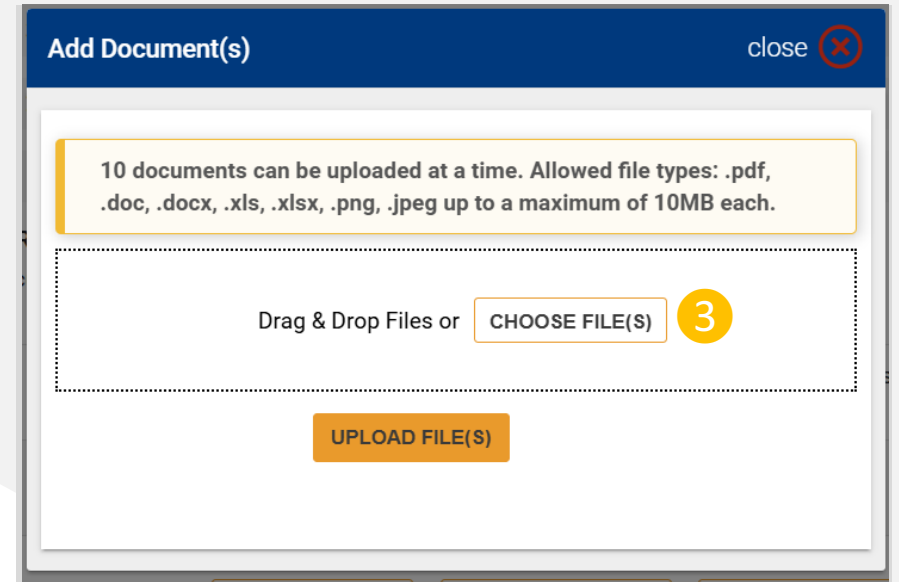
Add Document(s)

close

10 documents can be uploaded at a time. Allowed file types: .pdf, .doc, .docx, .xls, .xlsx, .png, .jpeg up to a maximum of 10MB each.

Drag & Drop Files or CHOOSE FILE(S) 3

UPLOAD FILE(S)